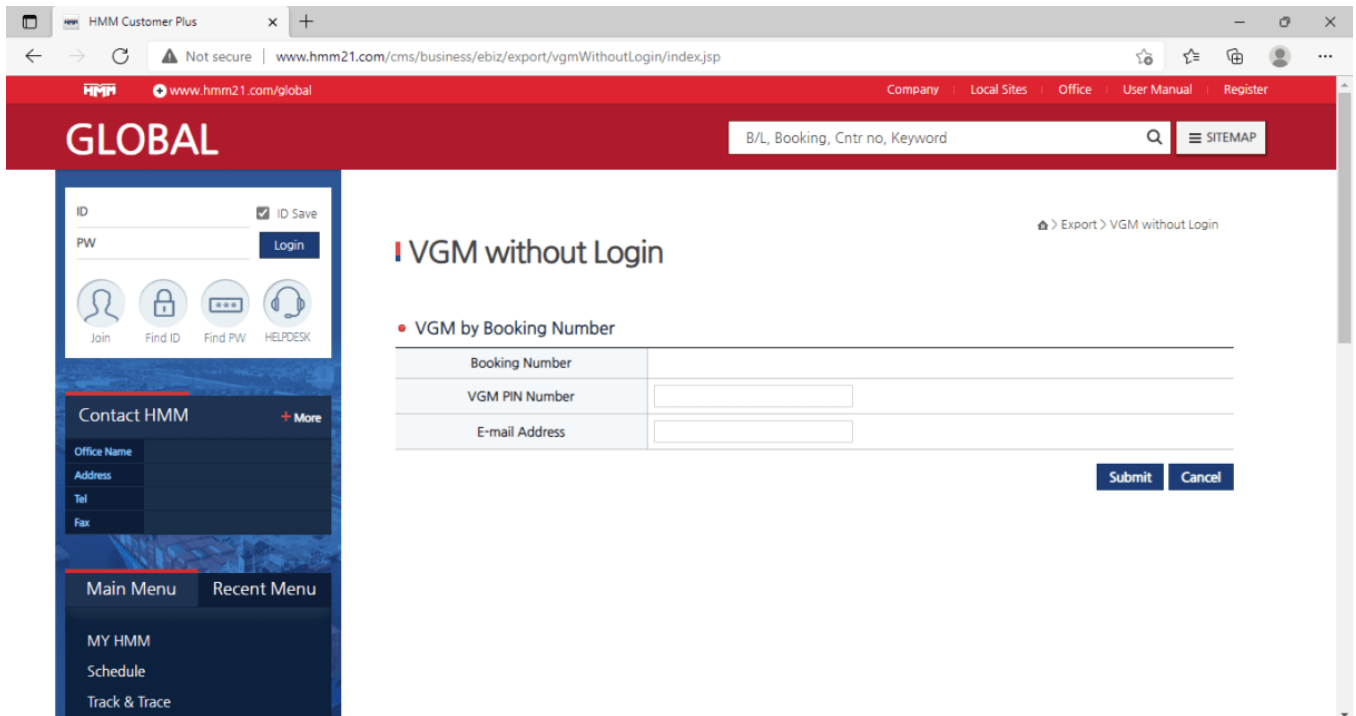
HMM Customer Plus

Not secure | www.hmm21.com/cms/business/ebiz/export/vgmWithoutLogin/index.jsp

HMM www.hmm21.com/global

Company | Local Sites | Office | User Manual | Register

GLOBAL

B/L, Booking, Cntr no, Keyword

SITEMAP

ID
ID Save
PW
Login

Join Find ID Find PW HELPDESK

Contact HMM
+ More

| Office Name | |
|---|---|
| Address | |
| Tel | |
| Fax | |

Main Menu Recent Menu

MY HMM
Schedule
Track & Trace

> Export > VGM without Login

VGM without Login

VGM by Booking Number

| Booking Number | |
|---|---|
| VGM PIN Number | |
| E-mail Address | |

Submit Cancel